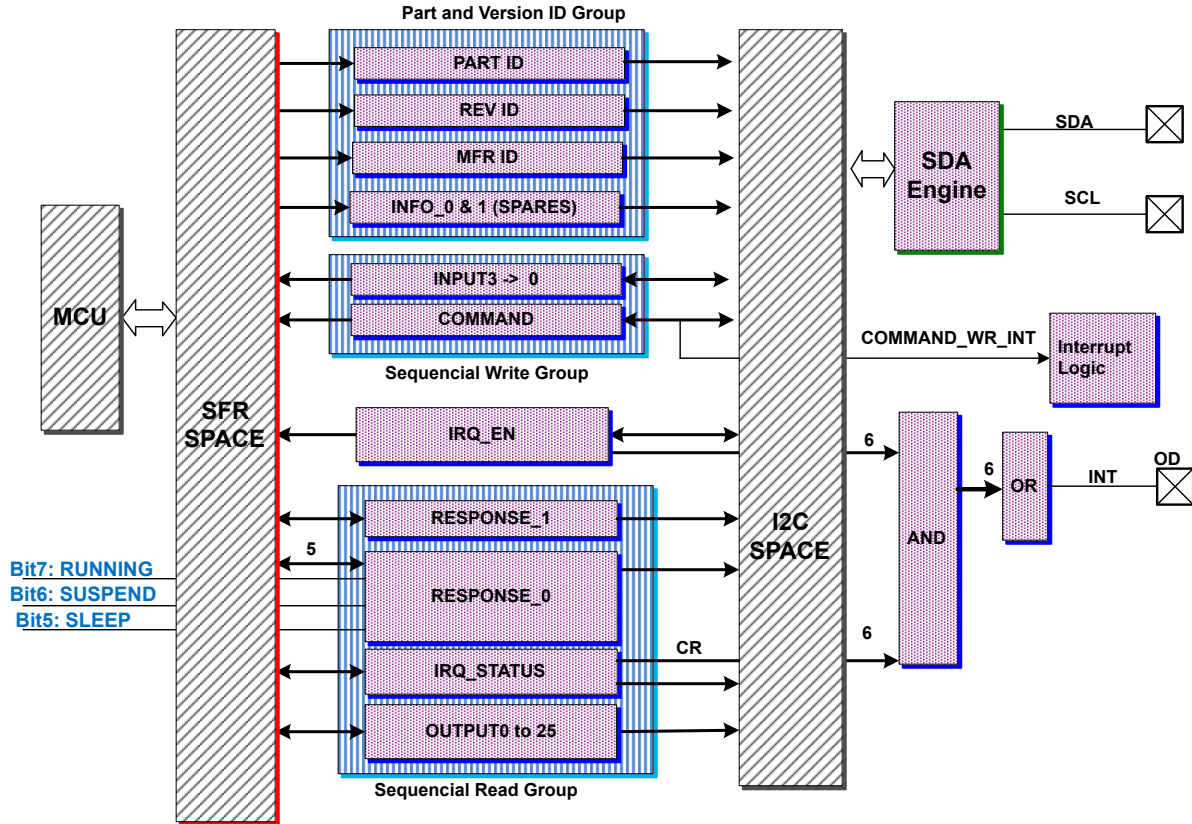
Part and Version ID Group

PART ID

REV ID

MFR ID

INFO_0 & 1 (SPARES)

SDA

SDA Engine

SCL

MCU

INPUT3 -> 0

COMMAND

Sequencial Write Group

COMMAND_WR_INT

Interrupt Logic

SFR SPACE

IRQ_EN

6

OD

6

OR

INT

RESPONSE_1

I2C SPACE

5

AND

Bit7: RUNNING

Bit6: SUSPEND

RESPONSE_0

Bit5: SLEEP

6

CR

IRQ_STATUS

OUTPUT0 to 25

Sequencial Read Group